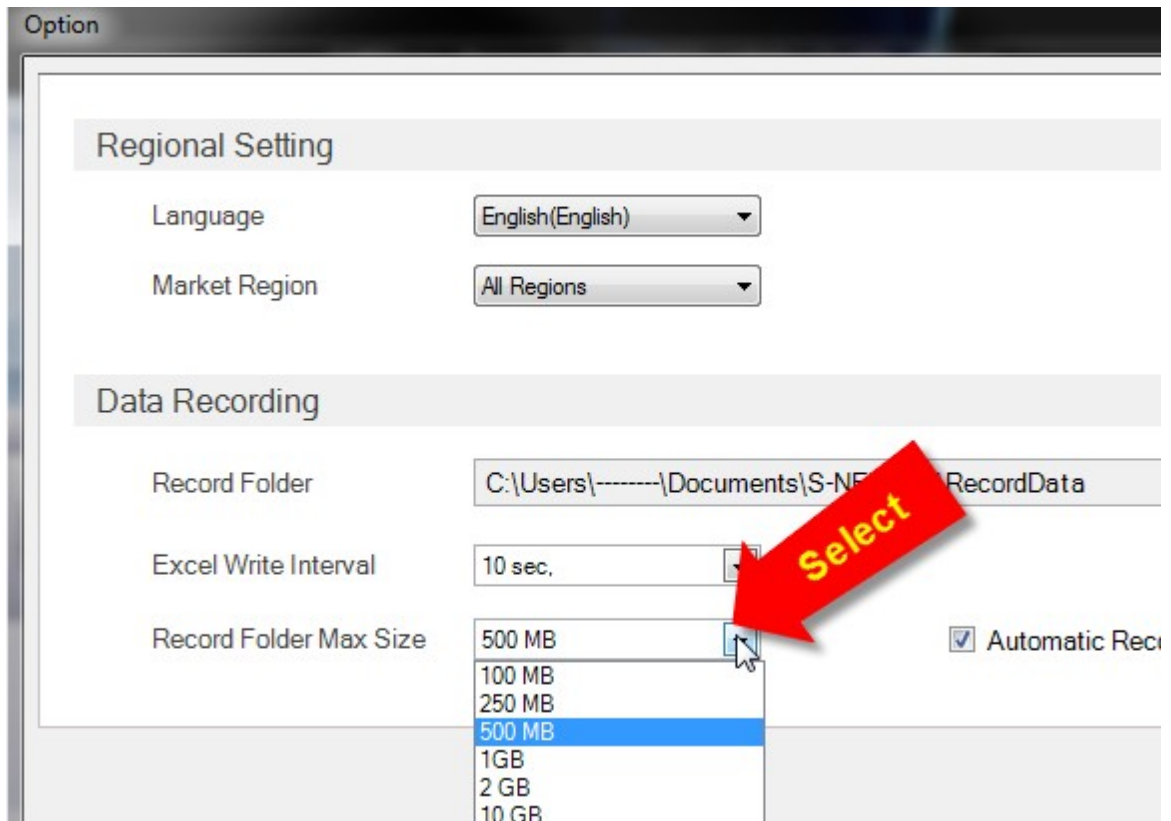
Option

Regional Setting

Language
English(English)

Market Region
All Regions

Data Recording

Record Folder
C:\Users\--------\Documents\S-NE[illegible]RecordData

Select

Excel Write Interval
10 sec,

Record Folder Max Size
500 MB

Automatic Rec

100 MB
250 MB
500 MB
1GB
2 GB
10 GB